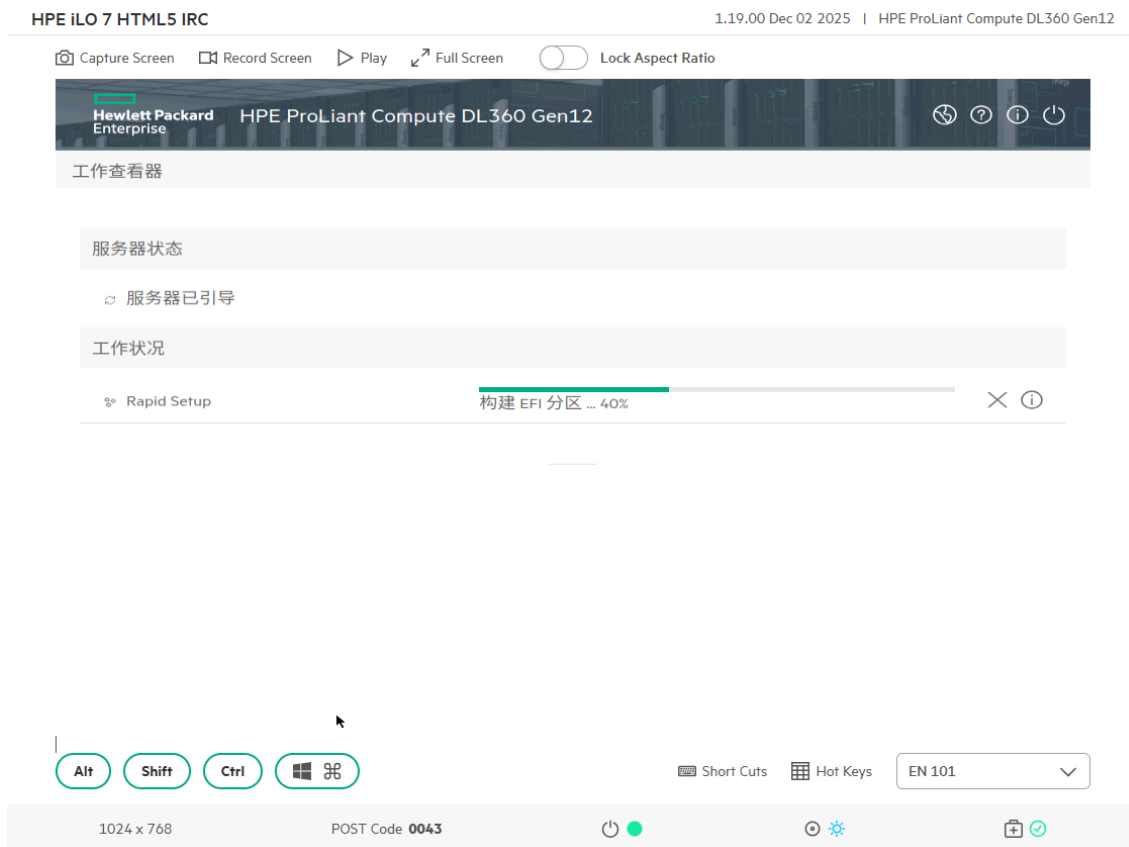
HPE iLO 7 HTML5 IRC

1.19.00 Dec 02 2025 | HPE ProLiant Compute DL360 Gen12

Capture Screen  Record Screen  Play  Full Screen  Lock Aspect Ratio

Hewlett Packard Enterprise

HPE ProLiant Compute DL360 Gen12

工作查看器

服务器状态

服务器已引导

工作状况

Rapid Setup

构建 EFI 分区 ... 40%

Alt  Shift  Ctrl

Short Cuts  Hot Keys  EN 101

1024 x 768  POST Code 0043